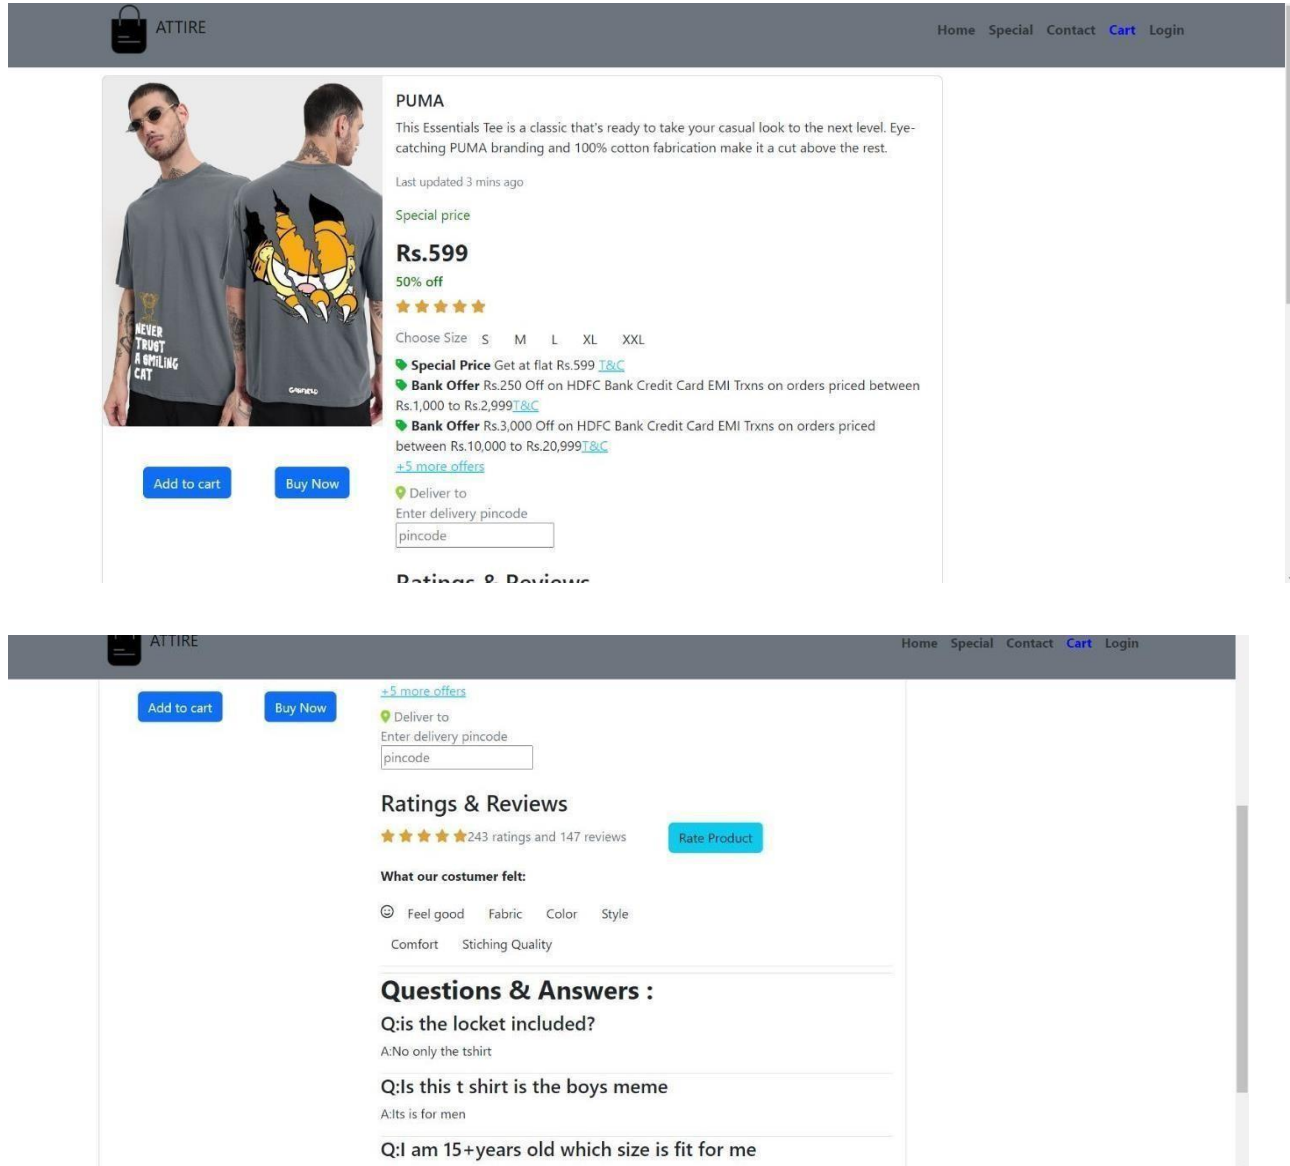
ATTIRE

Home Special Contact Cart Login

NEVER TRUST A SMILING CAT

PUMA

This Essentials Tee is a classic that's ready to take your casual look to the next level. Eye-catching PUMA branding and 100% cotton fabrication make it a cut above the rest.

Last updated 3 mins ago

Special price

Rs.599

50% off

★★★★★

Choose Size S M L XL XXL

Special Price Get at flat Rs.599 T&C

Bank Offer Rs.250 Off on HDFC Bank Credit Card EMI Trxns on orders priced between Rs.1,000 to Rs.2,999T&C

Bank Offer Rs.3,000 Off on HDFC Bank Credit Card EMI Trxns on orders priced between Rs.10,000 to Rs.20,999T&C

+5 more offers

Add to cart Buy Now

Deliver to

Enter delivery pincode

pincode

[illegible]

ATTIRE

Home Special Contact Cart Login

Add to cart Buy Now

+5 more offers

Deliver to

Enter delivery pincode

pincode

Ratings & Reviews

★★★★★243 ratings and 147 reviews

Rate Product

What our costumer felt:

Feel good Fabric Color Style

Comfort Stiching Quality

Questions & Answers :

Q:is the locket included?

A:No only the tshirt

Q:Is this t shirt is the boys meme

A:Its is for men

Q:I am 15+years old which size is fit for me